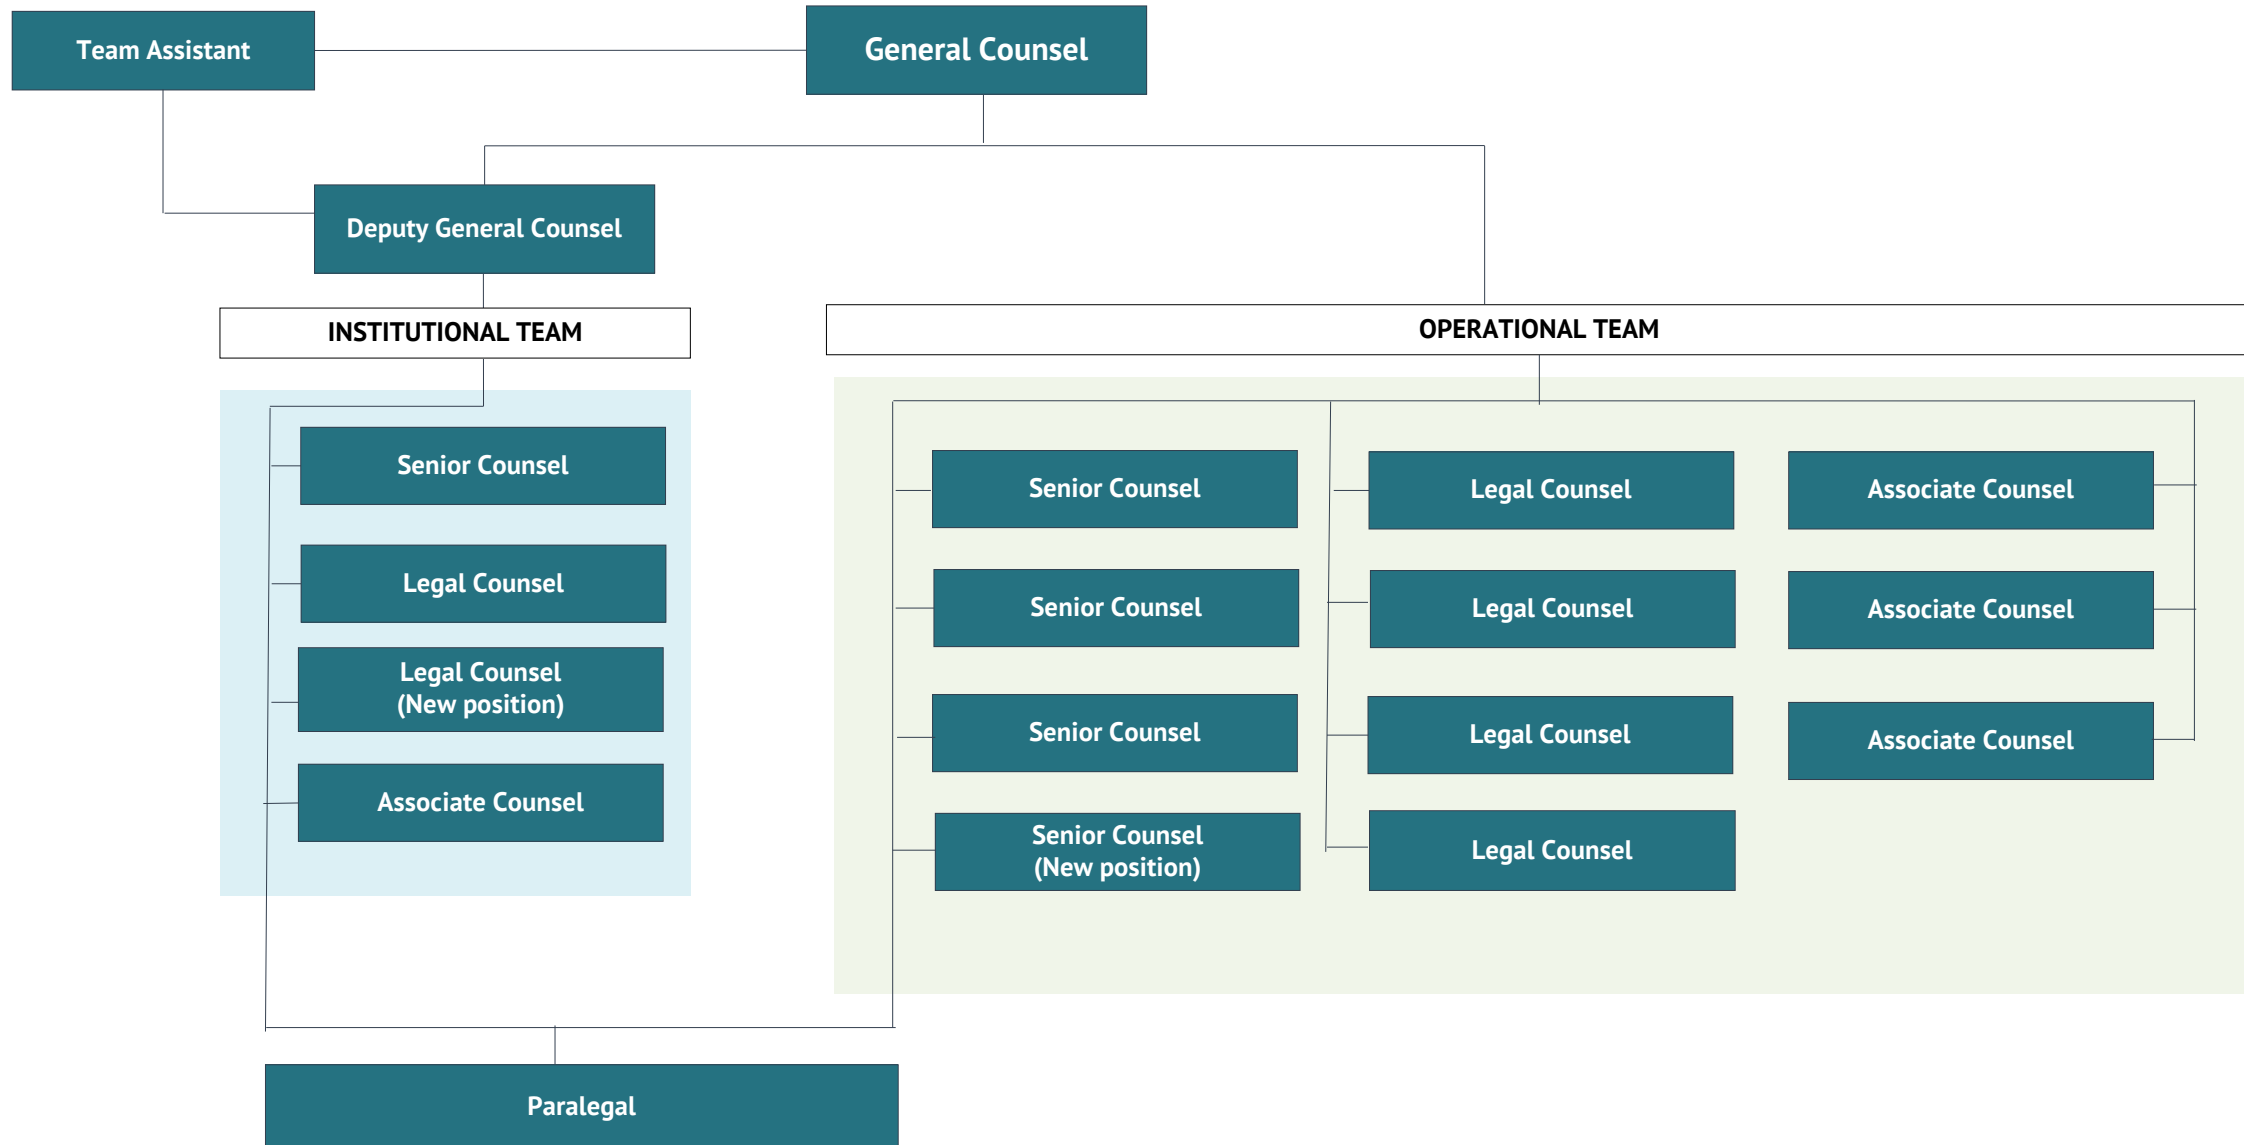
Team Assistant

General Counsel

Deputy General Counsel

INSTITUTIONAL TEAM

Senior Counsel

Legal Counsel

Legal Counsel (New position)

Associate Counsel

OPERATIONAL TEAM

Senior Counsel

Senior Counsel

Senior Counsel

Senior Counsel (New position)

Legal Counsel

Legal Counsel

Legal Counsel

Legal Counsel

Associate Counsel

Associate Counsel

Associate Counsel

Paralegal